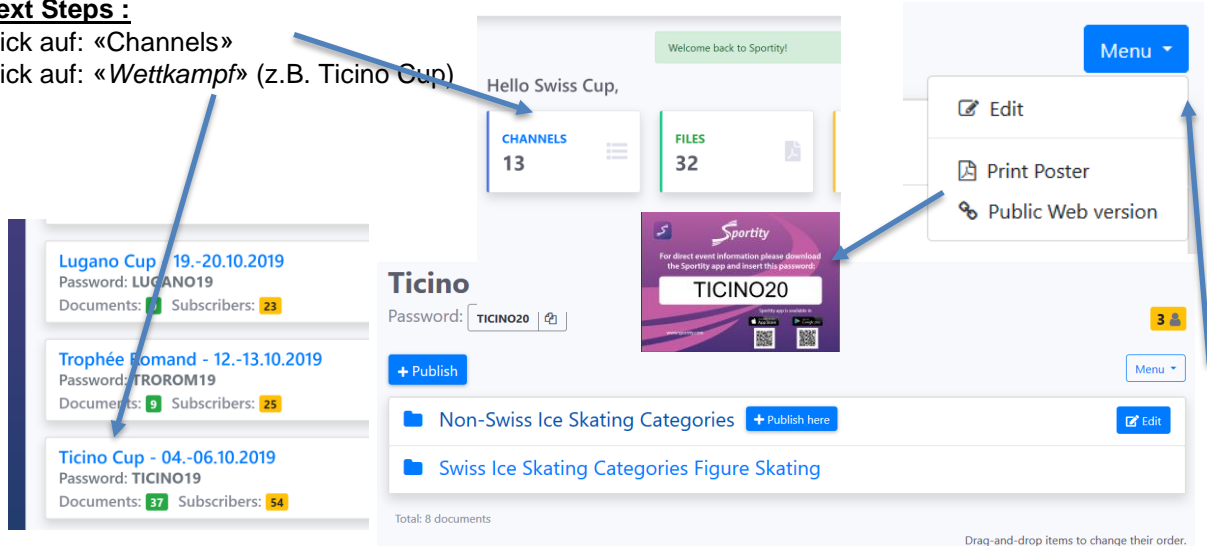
ext Steps :
ick auf: «Channels»
ick auf: «*Wettkampf*» (z.B. Ticino Cup)

Welcome back to Sportity!

Hello Swiss Cup,

CHANNELS
13

FILES
32

Menu

Edit

Print Poster

Public Web version

Lugano Cup - 19.-20.10.2019
Password: LUGANO19
Documents: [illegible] Subscribers: 23

Trophée Romand - 12.-13.10.2019
Password: TROROM19
Documents: 9 Subscribers: 25

Ticino Cup - 04.-06.10.2019
Password: TICINO19
Documents: 37 Subscribers: 54

Sportity
For direct event information please download the Sportity app and insert this password:
TICINO20

Ticino
Password: TICINO20

3

+ Publish

Menu

Non-Swiss Ice Skating Categories + Publish here Edit

Swiss Ice Skating Categories Figure Skating

Total: 8 documents

Drag-and-drop items to change their order.